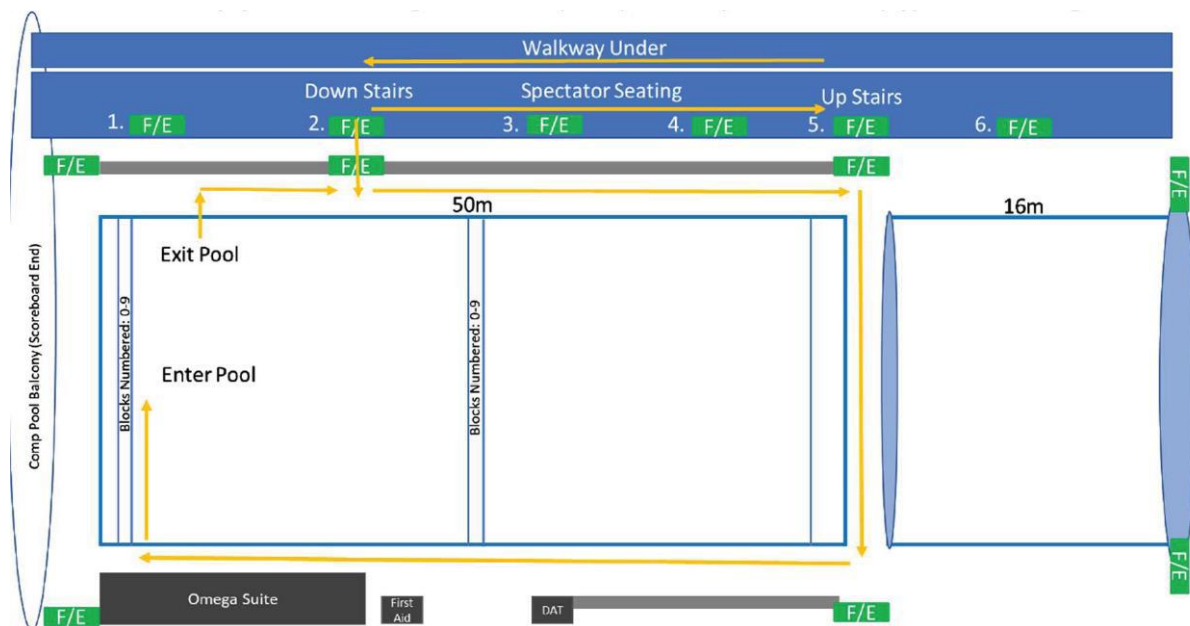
Walkway Under

Down Stairs

Spectator Seating

Up Stairs

1. F/E

2. F/E

3. F/E

4. F/E

5. F/E

6. F/E

F/E

F/E

F/E

F/E

50m

16m

Exit Pool

Enter Pool

Blocks Numbered: 0-9

Blocks Numbered: 0-9

Comp Pool Balcony (Scoreboard End)

F/E

F/E

Omega Suite

First Aid

DAT

F/E